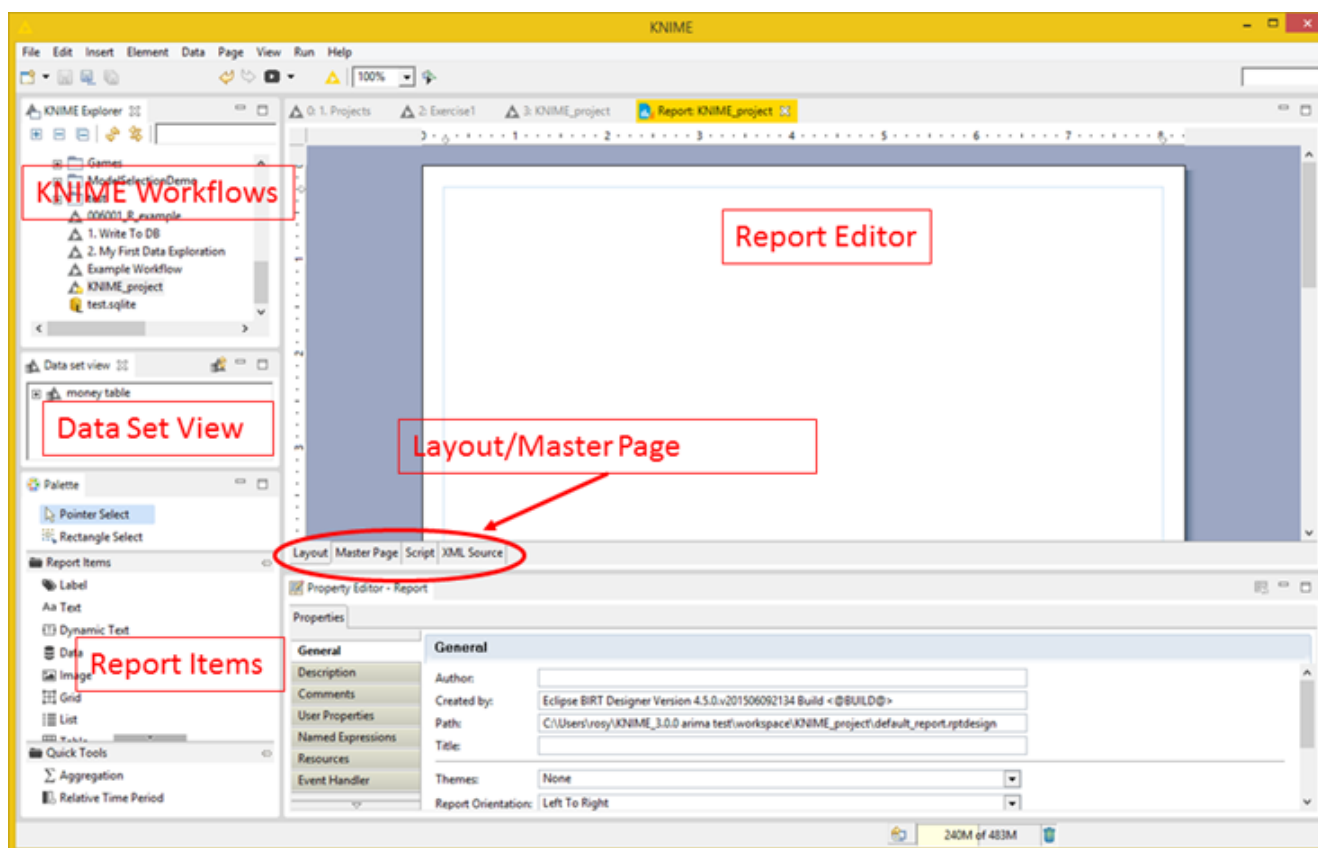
KNIME

File Edit Insert Element Data Page View Run Help

100%

KNIME Explorer

Games

ModelSelectionDemo

KNIME Workflows

006001_R_example

1. Write To DB

2. My First Data Exploration

Example Workflow

KNIME_project

test.sqlite

Data set view

money table

Data Set View

Palette

Pointer Select

Rectangle Select

Report Items

Label

Text

Dynamic Text

Data

Image

Report Items

Grid

List

Quick Tools

Aggregation

Relative Time Period

0: 1. Projects

2: Exercise1

3: KNIME_project

Report: KNIME_project

Report Editor

Layout/Master Page

Layout | Master Page | Script | XML Source

Property Editor - Report

Properties

General

Description

Comments

User Properties

Named Expressions

Resources

Event Handler

General

Author:

Created by: Eclipse BIRT Designer Version 4.5.0.v201506092134 Build <@BUILD@>

Path: C:\Users\rosy\KNIME_3.0.0 arima test\workspace\KNIME_project\default_report.rptdesign

Title:

Themes: None

Report Orientation: Left To Right

240M of 483M